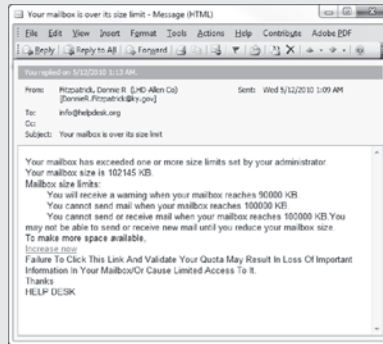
Your mailbox is over its size limit - Message (HTML)

File Edit View Insert Format Tools Actions Help Contribute Adobe PDF

Reply | Reply to All | Forward

You replied on 5/12/2010 1:13 AM.

From: Fitzpatrick, Donnie R (LHD-Allen Co) [DonnieR.Fitzpatrick@ky.gov]
Sent: Wed 5/12/2010 1:09 AM
To: info@helpdesk.org
Cc:
Subject: Your mailbox is over its size limit

Your mailbox has exceeded one or more size limits set by your administrator.
Your mailbox size is 102145 KB.
Mailbox size limits:
You will receive a warning when your mailbox reaches 90000 KB
You cannot send mail when your mailbox reaches 100000 KB
You cannot send or receive mail when your mailbox reaches 100000 KB.You may not be able to send or receive new mail until you reduce your mailbox size.
To make more space available,
Increase now
Failure To Click This Link And Validate Your Quota May Result In Loss Of Important Information In Your Mailbox/Or Cause Limited Access To It.
Thanks
HELP DESK